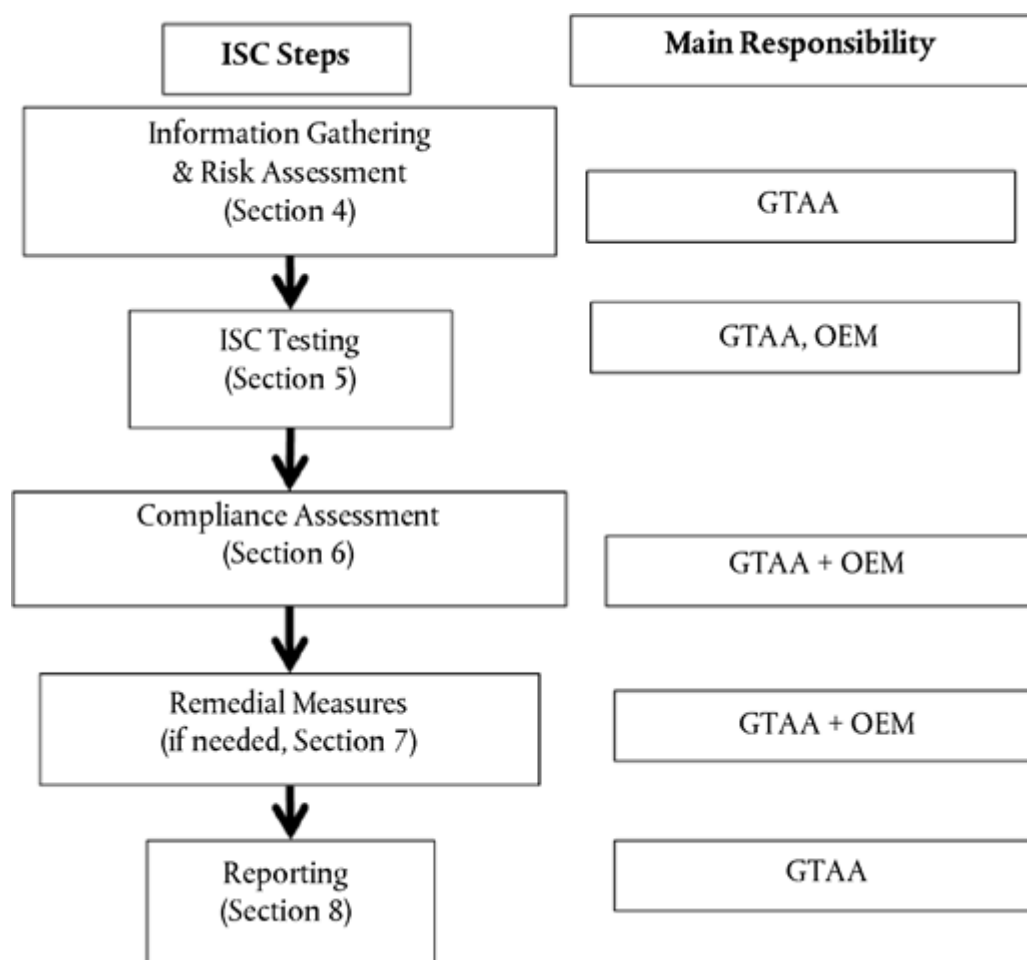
ISC Steps

Main Responsibility

Information Gathering & Risk Assessment (Section 4)

GTAA

ISC Testing (Section 5)

GTAA, OEM

Compliance Assessment (Section 6)

GTAA + OEM

Remedial Measures (if needed, Section 7)

GTAA + OEM

Reporting (Section 8)

GTAA